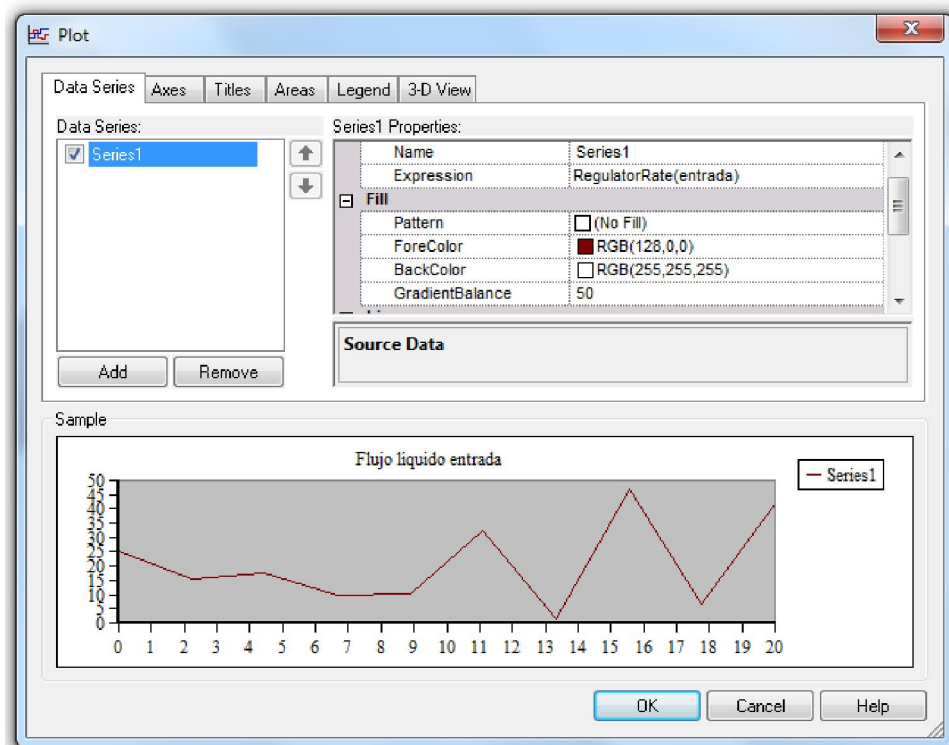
Plot

Data Series | Axes | Titles | Areas | Legend | 3-D View

Data Series:

Series1

Add | Remove

Series1 Properties:

| | |
|---|---|
| Name | Series1 |
| Expression | RegulatorRate(entrada) |
| Fill | |
| Pattern | (No Fill) |
| ForeColor | RGB(128,0,0) |
| BackColor | RGB(255,255,255) |
| GradientBalance | 50 |

Source Data

Sample

Flujo liquido entrada

Series1

50 45 40 35 30 25 20 15 10 5 0

0 1 2 3 4 5 6 7 8 9 10 11 12 13 14 15 16 17 18 19 20

OK | Cancel | Help